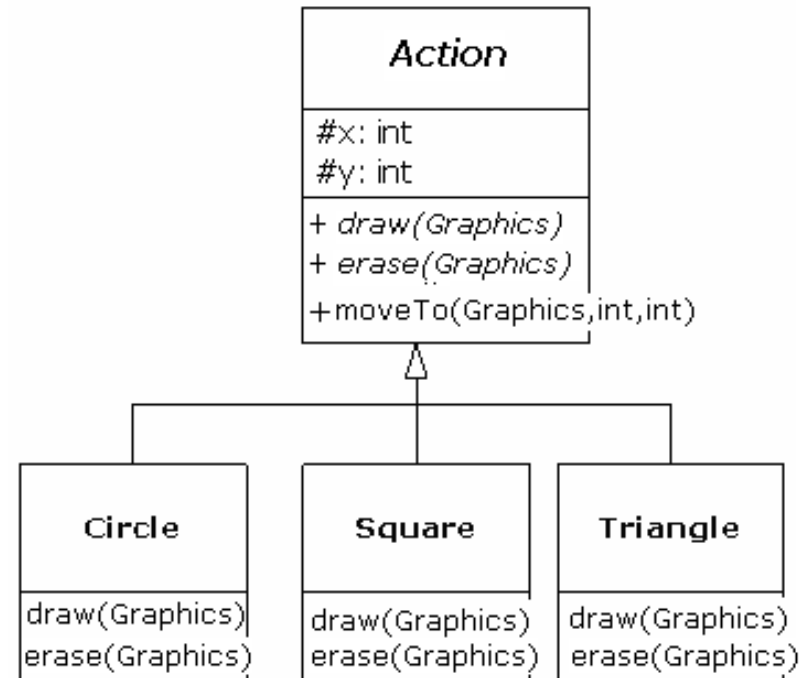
Action

#x: int
#y: int

+ draw(Graphics)
+ erase(Graphics)
+moveTo(Graphics,int,int)

Circle

draw(Graphics)
erase(Graphics)

Square

draw(Graphics)
erase(Graphics)

Triangle

draw(Graphics)
erase(Graphics)